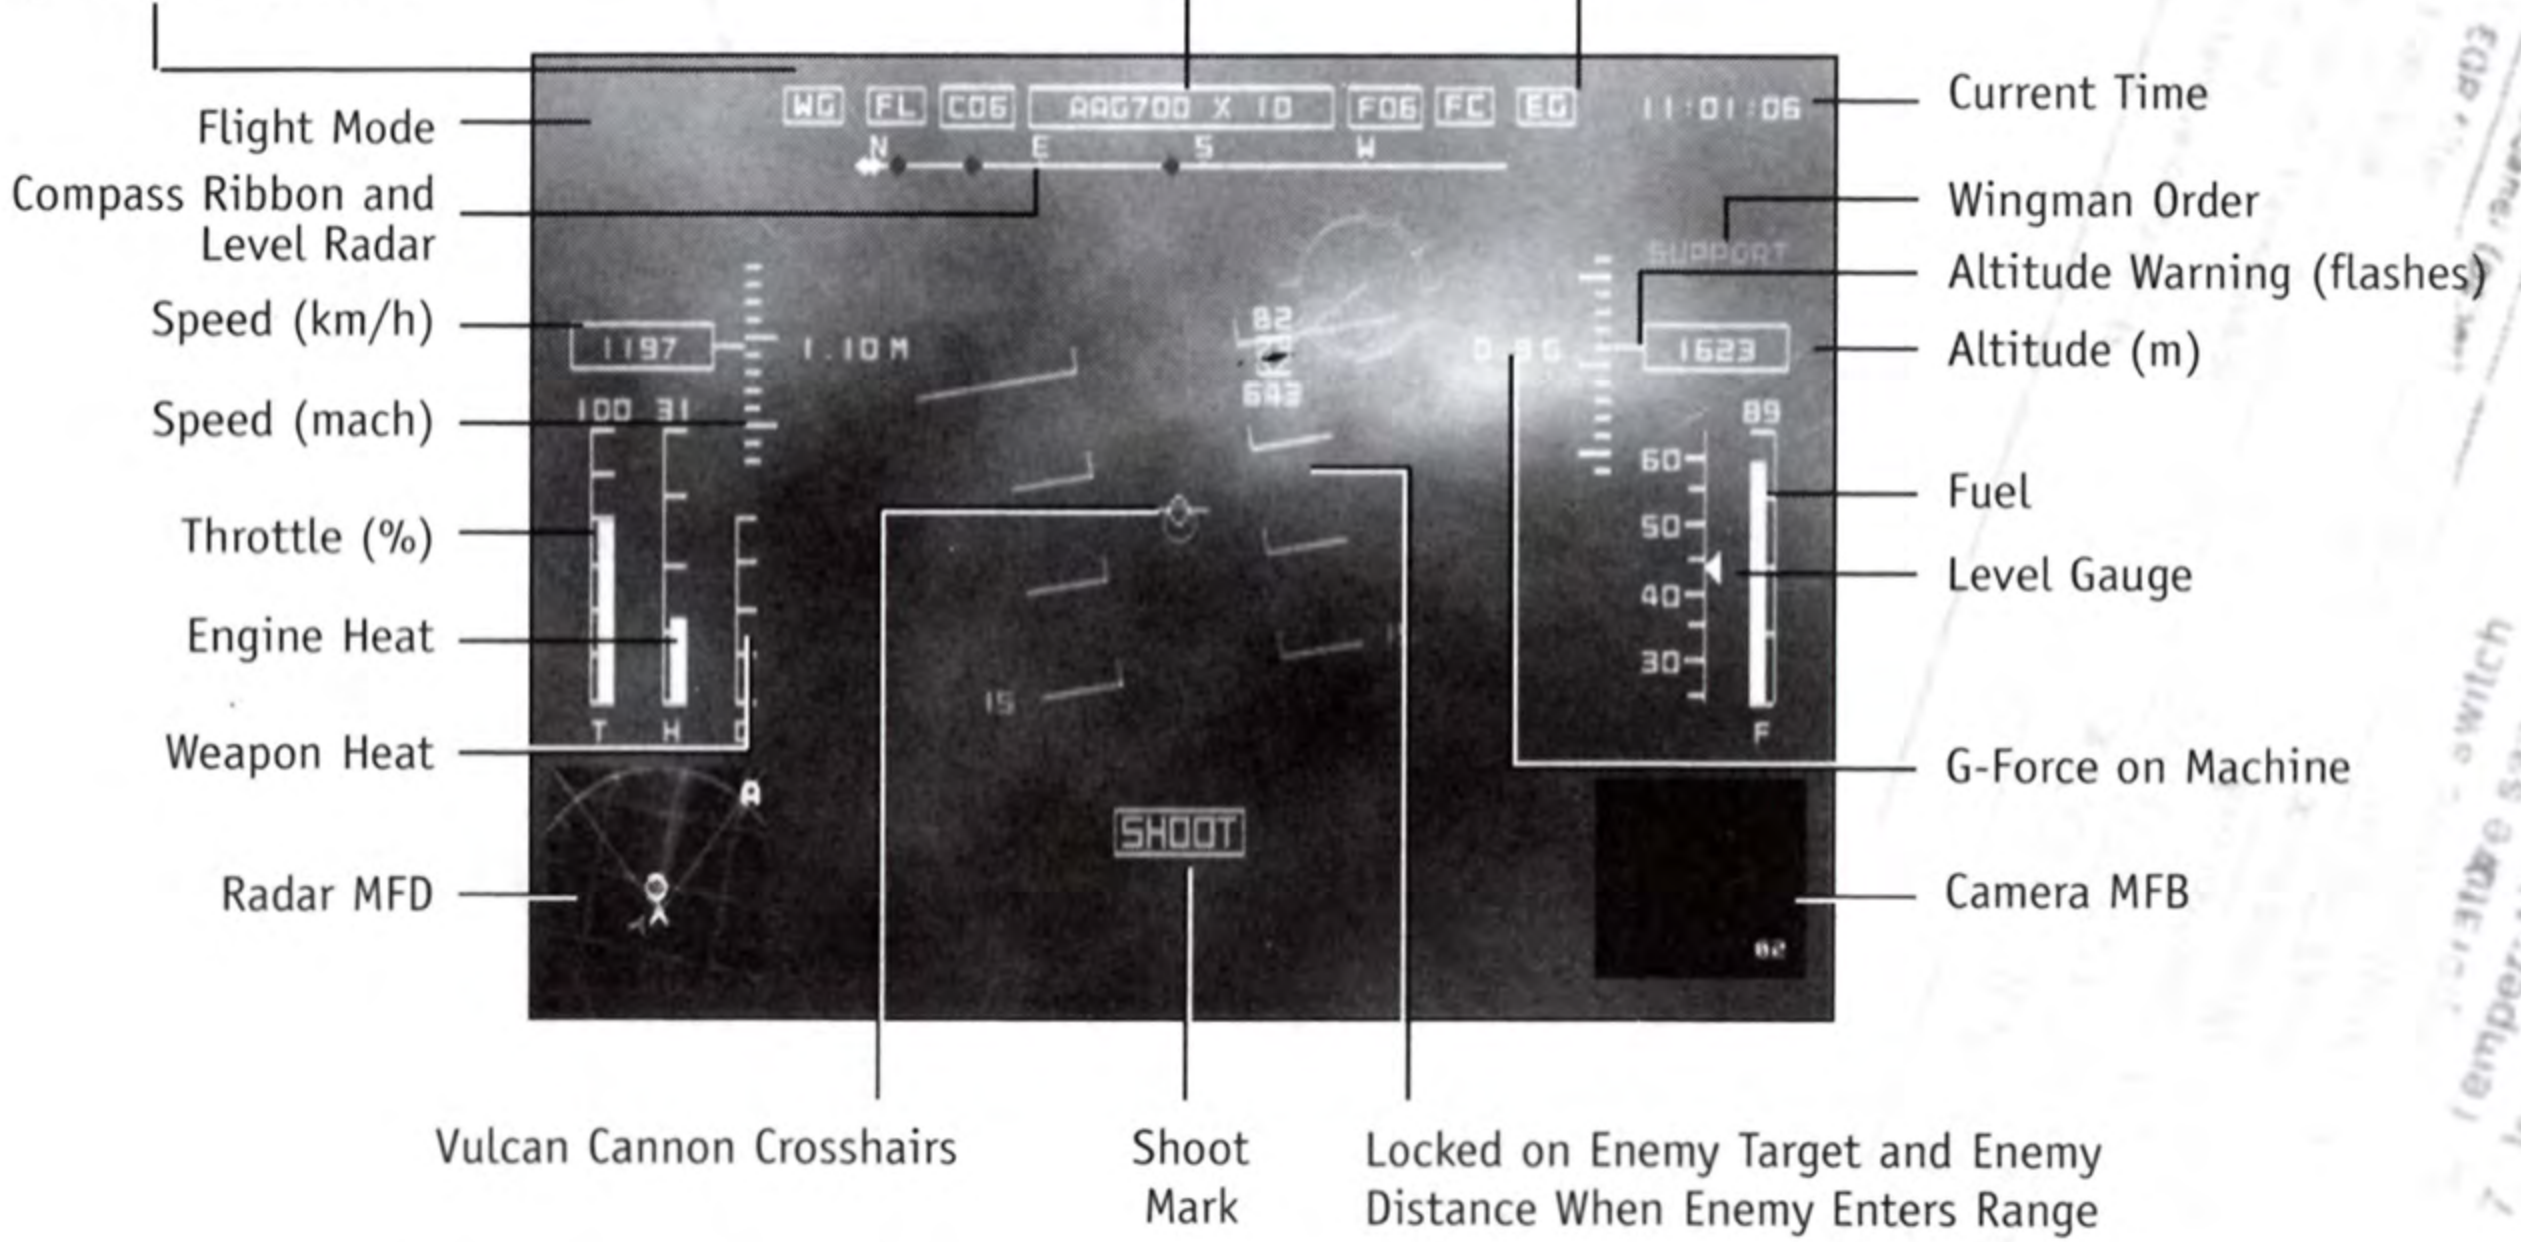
WG FL C06 AAG700 X 10 F06 FC EG 11:01:06

Current Time

Flight Mode

N E S W

Compass Ribbon and Level Radar

Wingman Order

SUPPORT

Altitude Warning (flashes)

Speed (km/h)

1197

1.10 M

82

643

0.8 G

1623

Altitude (m)

Speed (mach)

100 31

89

60

50

40

30

Fuel

Throttle (%)

Level Gauge

Engine Heat

15

T H G

F

Weapon Heat

G-Force on Machine

A

SHOOT

Radar MFD

Camera MFB

02

Vulcan Cannon Crosshairs

Shoot Mark

Locked on Enemy Target and Enemy Distance When Enemy Enters Range